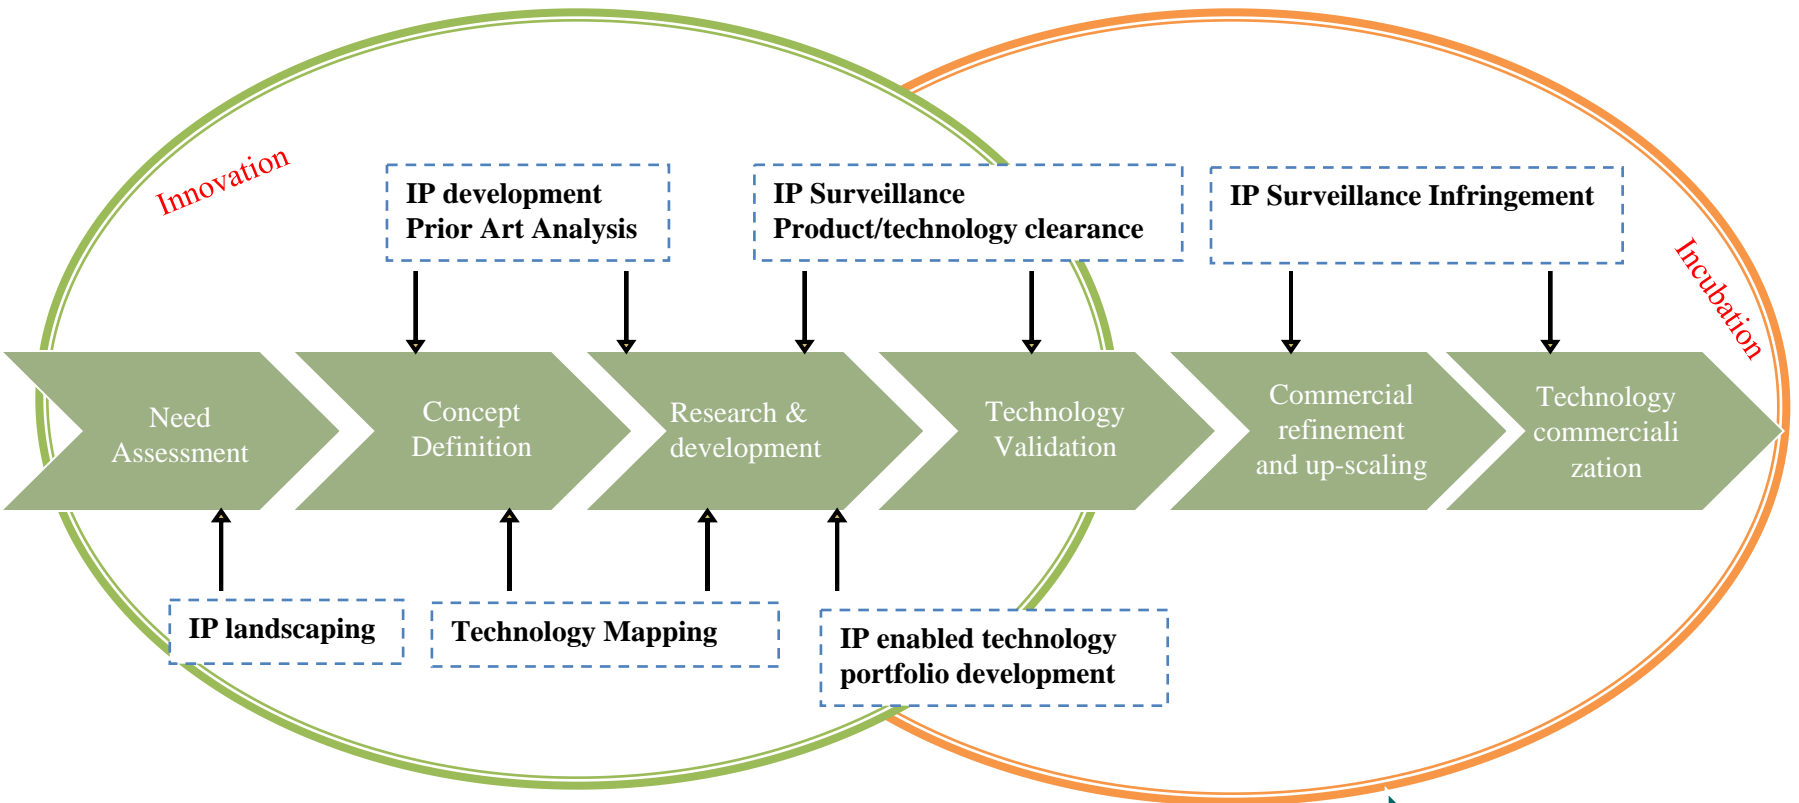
Innovation

IP development
Prior Art Analysis

IP Surveillance
Product/technology clearance

IP Surveillance Infringement

Incubation

Need Assessment

Concept Definition

Research & development

Technology Validation

Commercial refinement and up-scaling

Technology commerciali zation

IP landscaping

Technology Mapping

IP enabled technology portfolio development